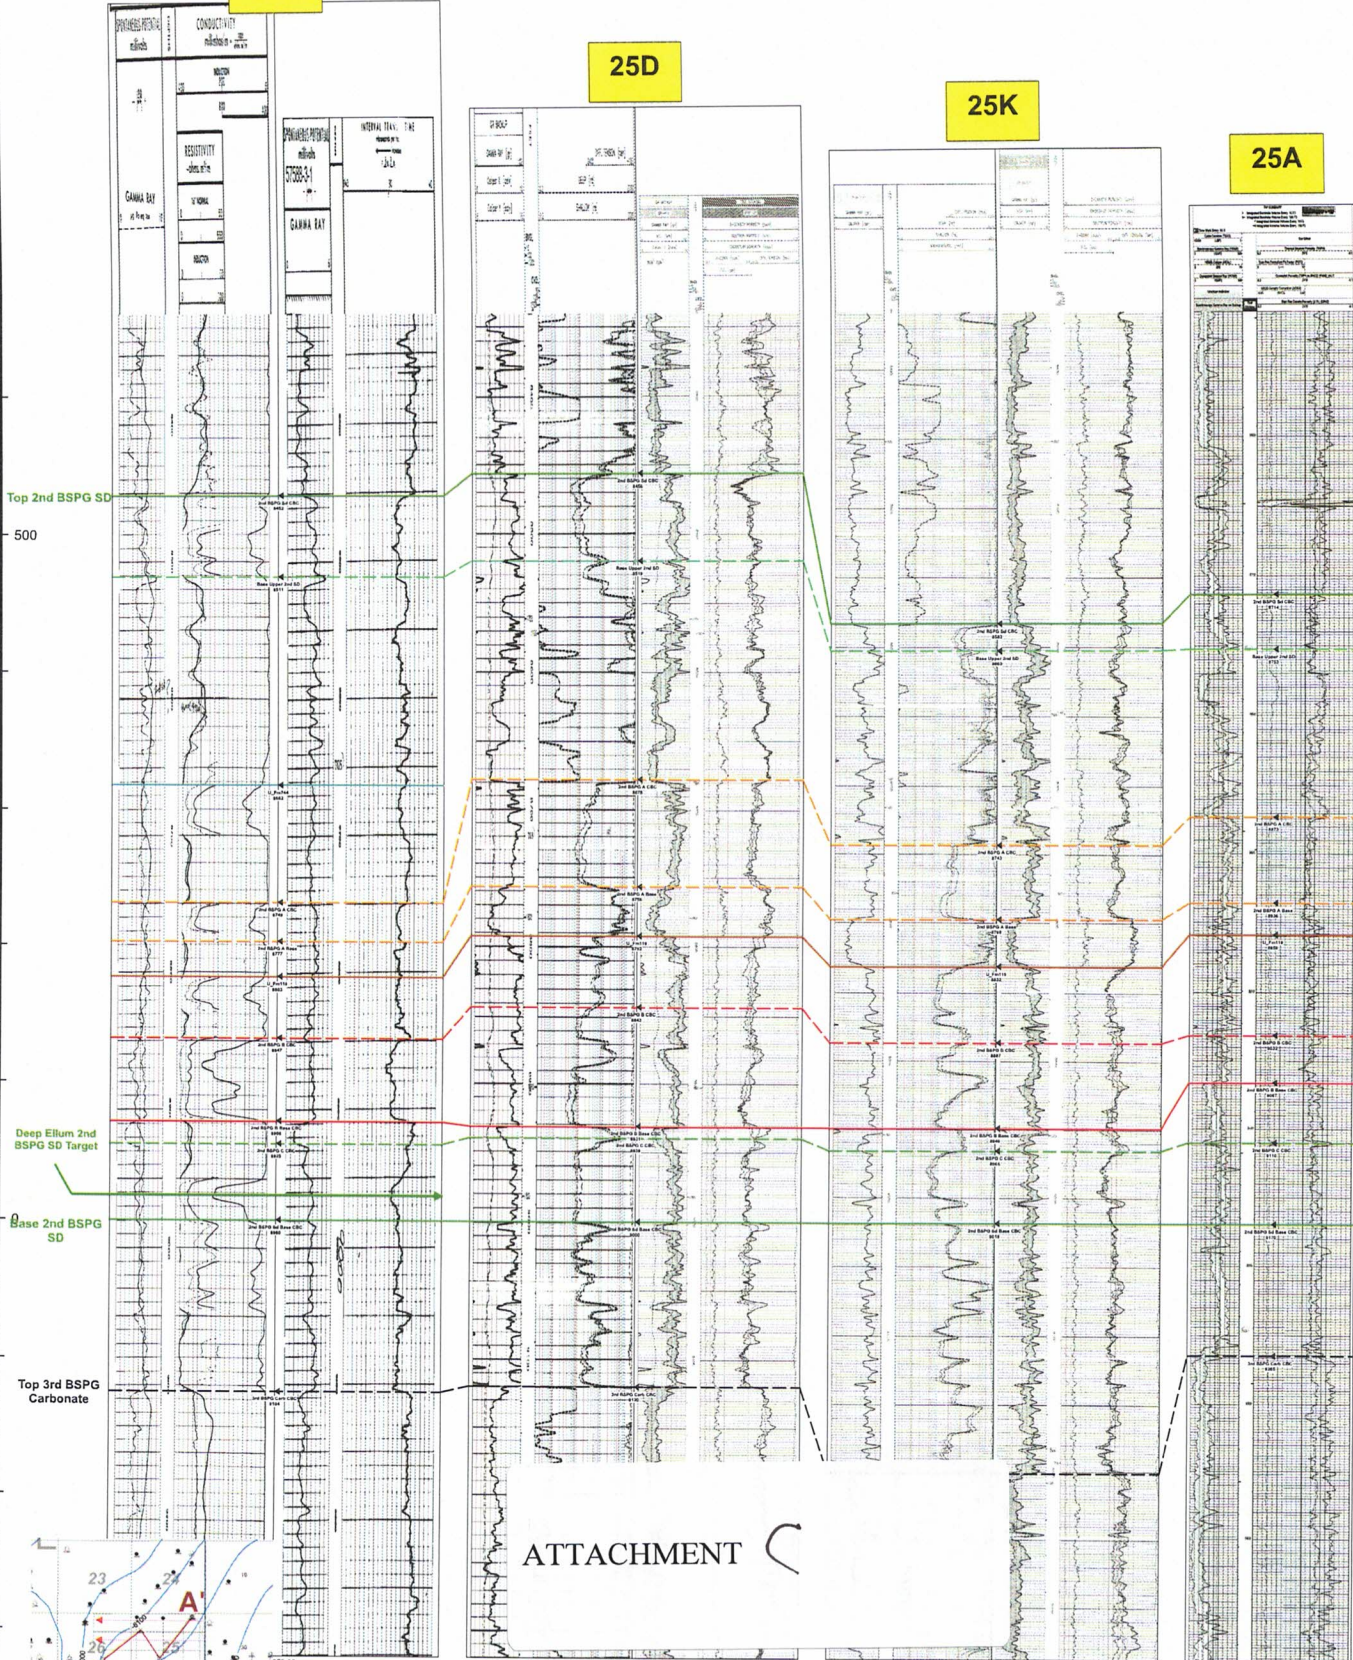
25D

25K

25A

SPONTANEOUS POTENTIAL millivolts

CONDUCTIVITY

RESISTIVITY

GAMMA RAY

SPONTANEOUS POTENTIAL millivolts

INTERVAL TRANSIT TIME

GAMMA RAY

Top 2nd BSPG SD

500

Deep Ellum 2nd BSPG SD Target

Base 2nd BSPG SD

Top 3rd BSPG Carbonate

2nd BSPG Sd CBC

Base Upper 2nd SD

2nd BSPG A CBC

2nd BSPG A Base

U_Fm11a

2nd BSPG B CBC

2nd BSPG B Base CBC

2nd BSPG C CBC

2nd BSPG Sd Base CBC

2nd BSPG Carb CBC

ATTACHMENT C

23

24

25

26

A'